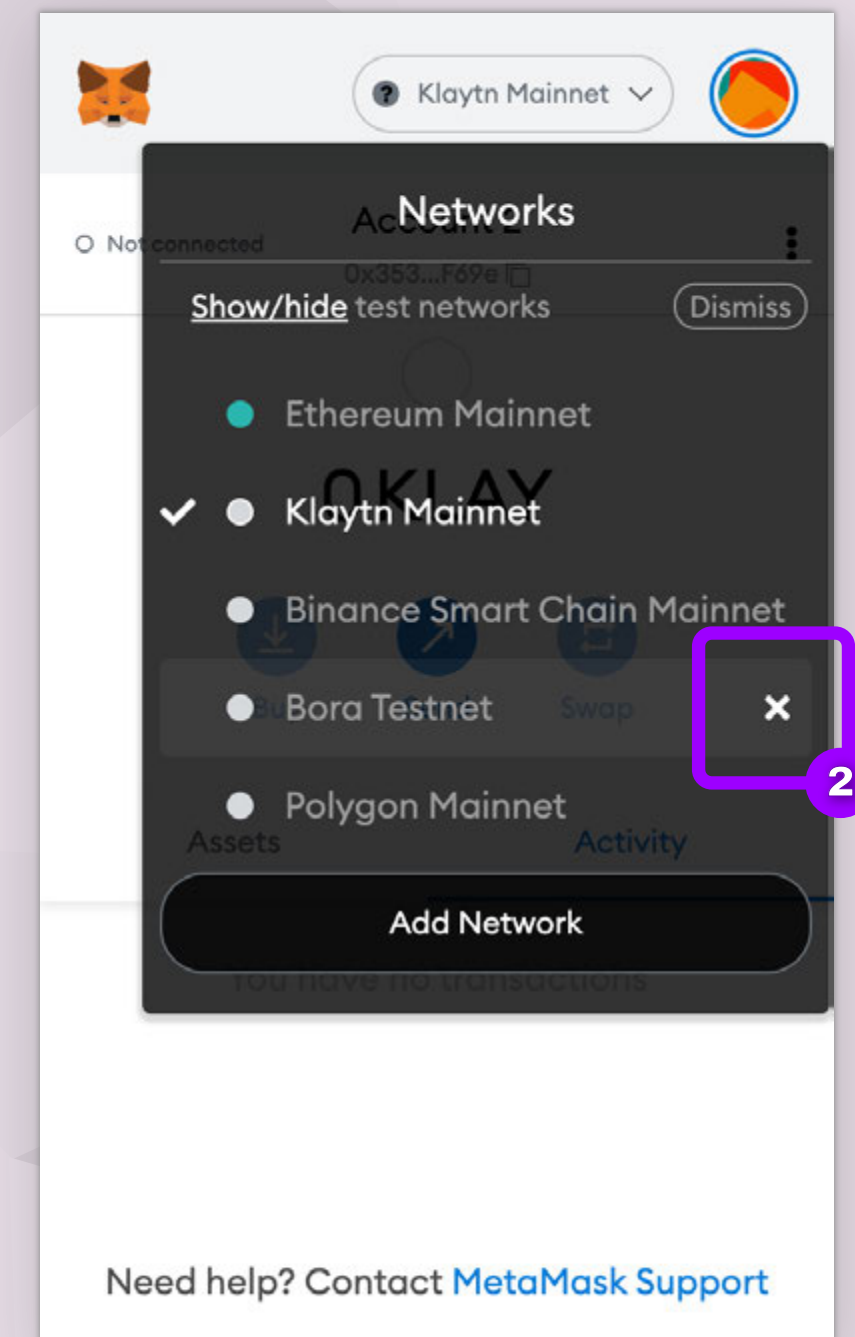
Klaytn Mainnet

Networks

Not connected

Account 2

0x353...F69e

Show/hide test networks

Dismiss

Ethereum Mainnet

Klaytn Mainnet

0 KLAY

Binance Smart Chain Mainnet

Bora Testnet

×

2

Polygon Mainnet

Assets

Activity

Add Network

You have no transactions

Need help? Contact MetaMask Support